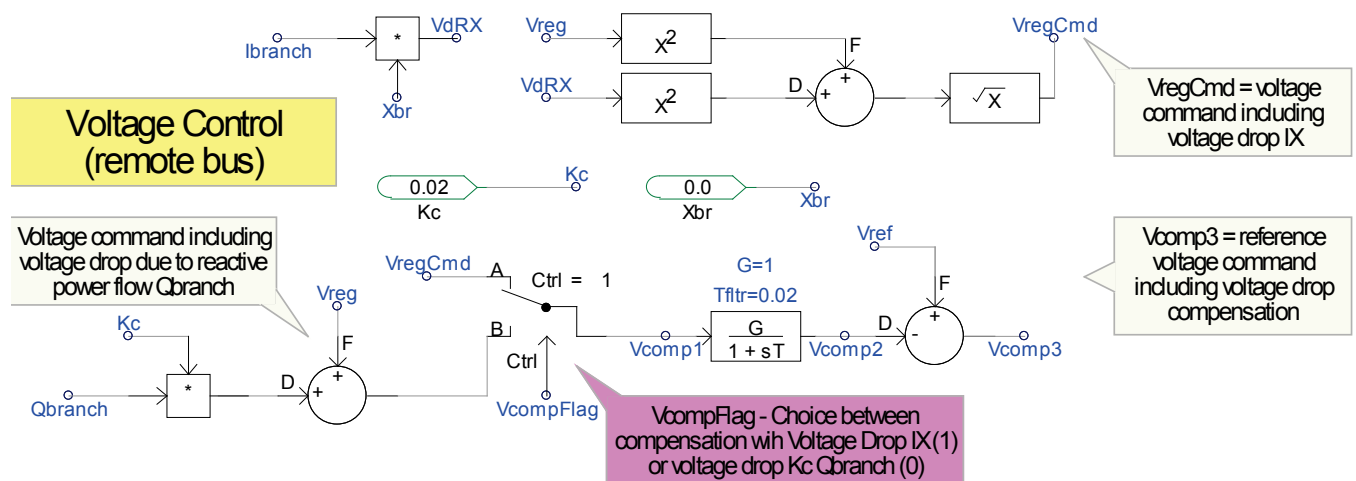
Ibranch
*
VdRX
Xbr

Vreg
$X^2$
VdRX
$X^2$
F
+
D
+
$\sqrt{X}$
VregCmd

VregCmd = voltage command including voltage drop IX

Voltage Control (remote bus)

0.02
Kc
Kc

0.0
Xbr
Xbr

Voltage command including voltage drop due to reactive power flow Qbranch

Kc
Qbranch
*
Vreg
F
+
D
+

VregCmd
A
Ctrl = 1
B
Ctrl
VcompFlag

G=1
Tfltr=0.02
Vcomp1
$\frac{G}{1 + sT}$
Vcomp2

Vref
F
+
D
-
Vcomp3

Vcomp3 = reference voltage command including voltage drop compensation

VcompFlag - Choice between compensation wih Voltage Drop IX (1) or voltage drop Kc Qbranch (0)